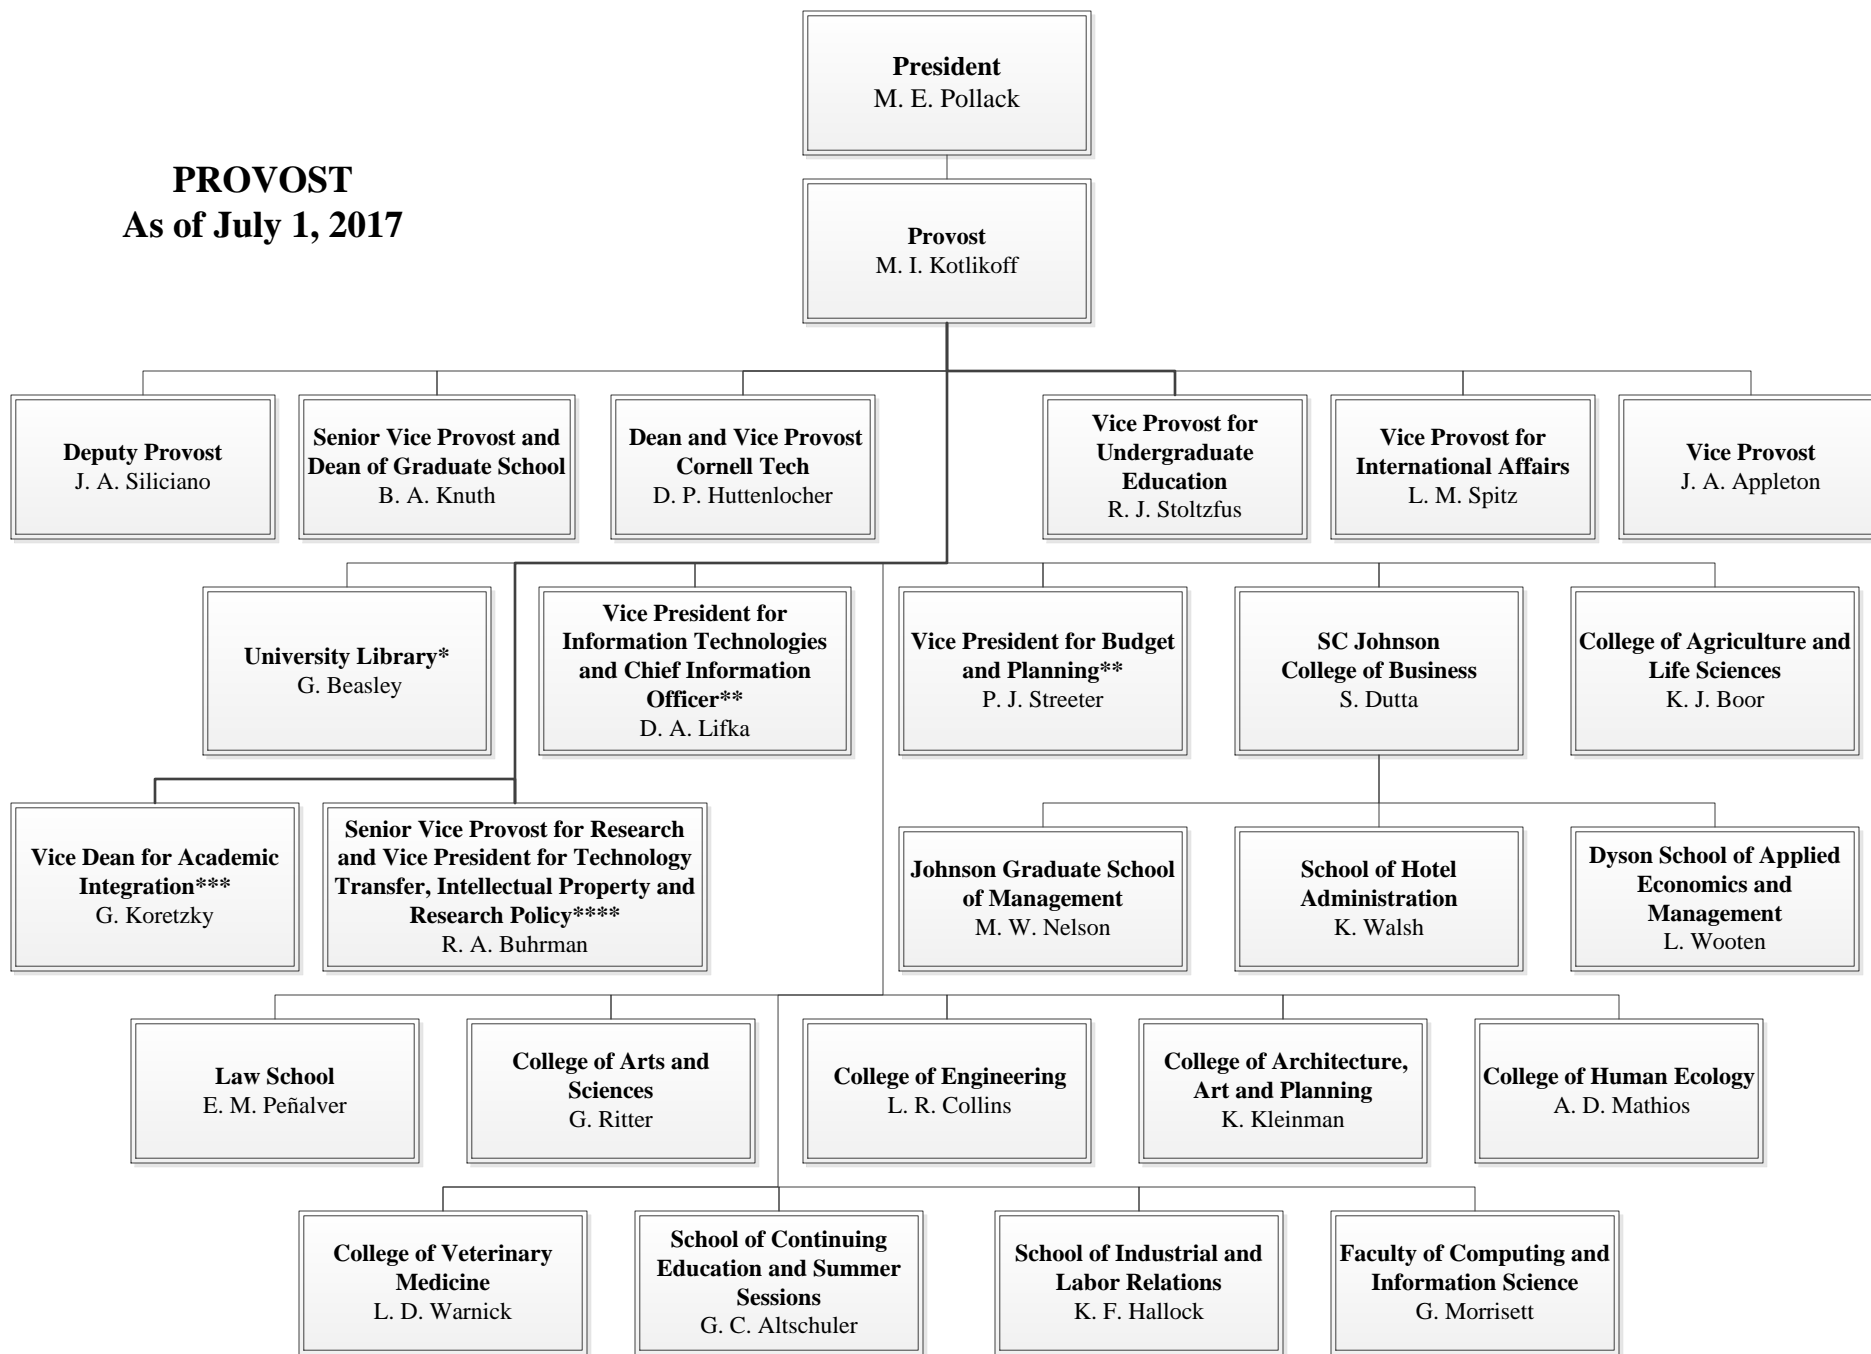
President
M. E. Pollack

PROVOST
As of July 1, 2017

Provost
M. I. Kotlikoff

Deputy Provost
J. A. Siliciano

Senior Vice Provost and Dean of Graduate School
B. A. Knuth

Dean and Vice Provost Cornell Tech
D. P. Huttenlocher

Vice Provost for Undergraduate Education
R. J. Stoltzfus

Vice Provost for International Affairs
L. M. Spitz

Vice Provost
J. A. Appleton

University Library*
G. Beasley

Vice President for Information Technologies and Chief Information Officer**
D. A. Lifka

Vice President for Budget and Planning**
P. J. Streeter

SC Johnson College of Business
S. Dutta

College of Agriculture and Life Sciences
K. J. Boor

Vice Dean for Academic Integration***
G. Koretzky

Senior Vice Provost for Research and Vice President for Technology Transfer, Intellectual Property and Research Policy****
R. A. Buhrman

Johnson Graduate School of Management
M. W. Nelson

School of Hotel Administration
K. Walsh

Dyson School of Applied Economics and Management
L. Wooten

Law School
E. M. Peñalver

College of Arts and Sciences
G. Ritter

College of Engineering
L. R. Collins

College of Architecture, Art and Planning
K. Kleinman

College of Human Ecology
A. D. Mathios

College of Veterinary Medicine
L. D. Warnick

School of Continuing Education and Summer Sessions
G. C. Altschuler

School of Industrial and Labor Relations
K. F. Hallock

Faculty of Computing and Information Science
G. Morrisett